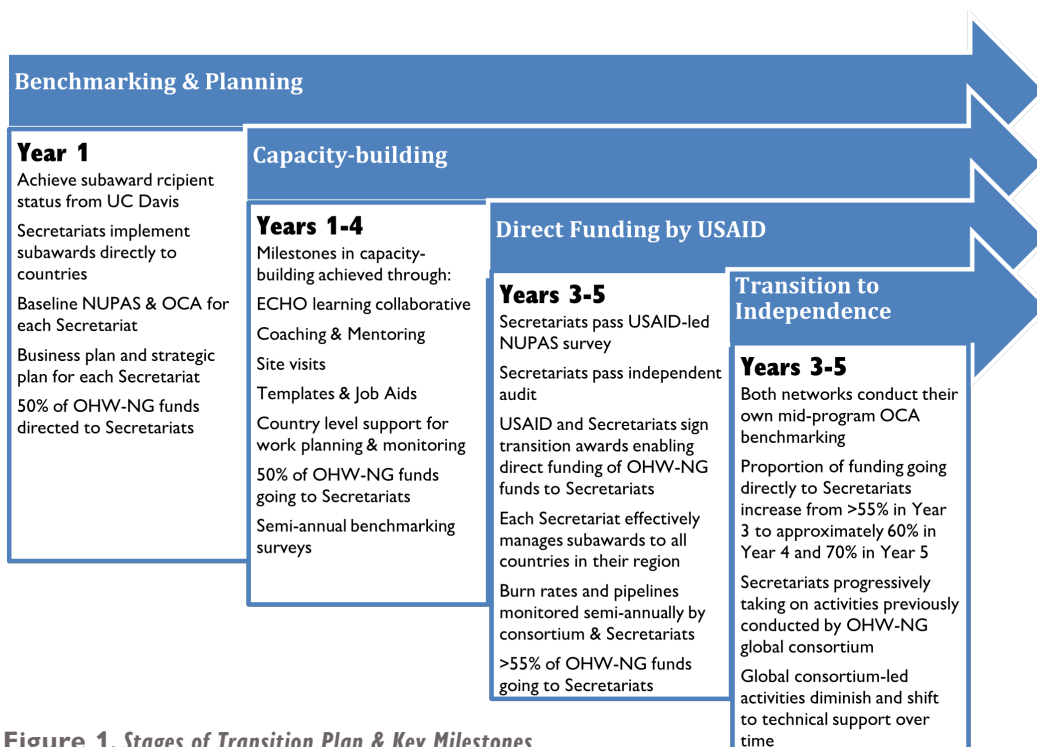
Benchmarking & Planning

Year 1
Achieve subaward rcipient status from UC Davis
Secretariats implement subawards directly to countries
Baseline NUPAS & OCA for each Secretariat
Business plan and strategic plan for each Secretariat
50% of OHW-NG funds directed to Secretariats

Capacity-building

Years 1-4
Milestones in capacity-building achieved through:
ECHO learning collaborative
Coaching & Mentoring
Site visits
Templates & Job Aids
Country level support for work planning & monitoring
50% of OHW-NG funds going to Secretariats
Semi-annual benchmarking surveys

Direct Funding by USAID

Years 3-5
Secretariats pass USAID-led NUPAS survey
Secretariats pass independent audit
USAID and Secretariats sign transition awards enabling direct funding of OHW-NG funds to Secretariats
Each Secretariat effectively manages subawards to all countries in their region
Burn rates and pipelines monitored semi-annually by consortium & Secretariats
>55% of OHW-NG funds going to Secretariats

Transition to Independence

Years 3-5
Both networks conduct their own mid-program OCA benchmarking
Proportion of funding going directly to Secretariats increase from >55% in Year 3 to approximately 60% in Year 4 and 70% in Year 5
Secretariats progressively taking on activities previously conducted by OHW-NG global consortium
Global consortium-led activities diminish and shift to technical support over time

Figure 1. Stages of Transition Plan & Key Milestones